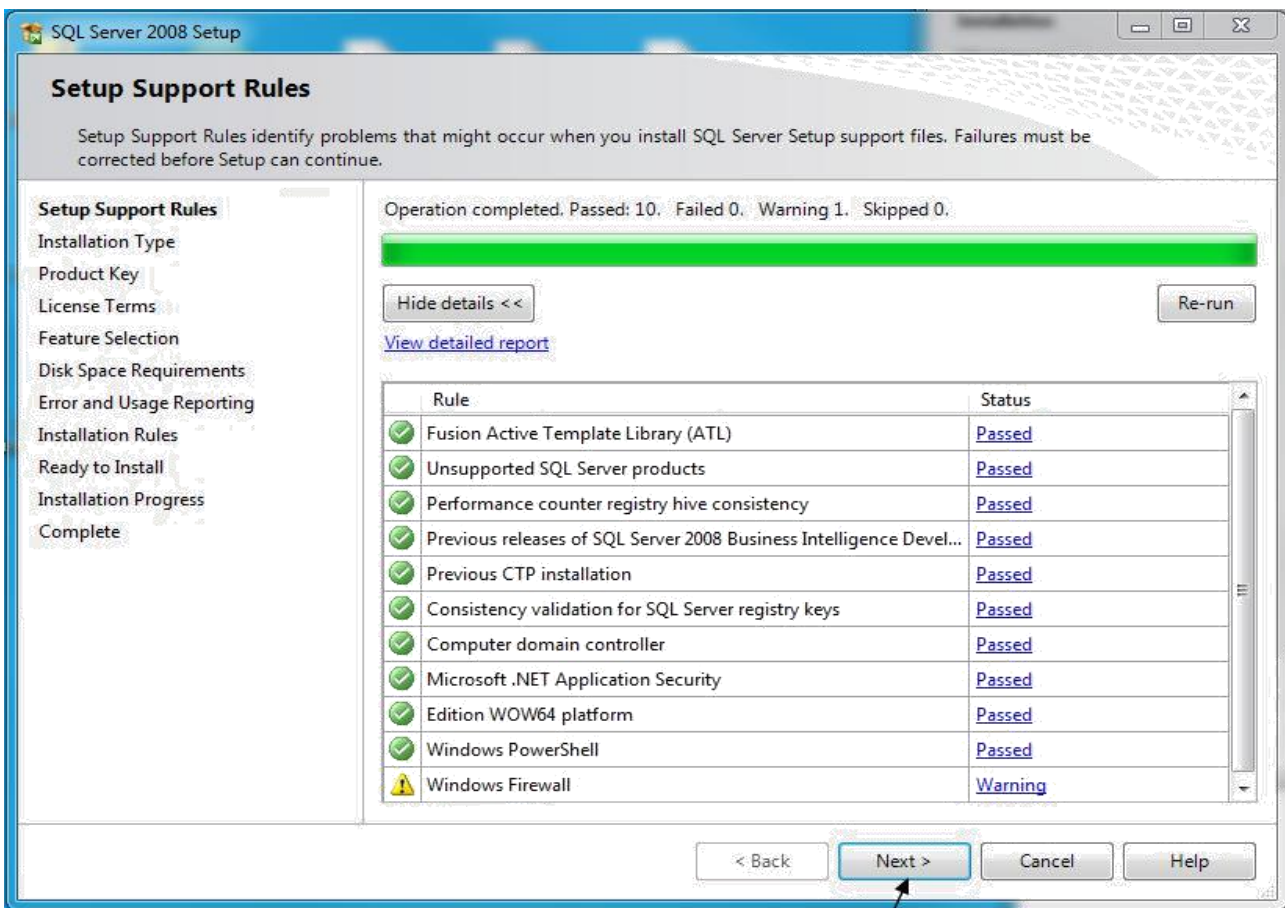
SQL Server 2008 Setup

Setup Support Rules

Setup Support Rules identify problems that might occur when you install SQL Server Setup support files. Failures must be corrected before Setup can continue.

Setup Support Rules
Installation Type
Product Key
License Terms
Feature Selection
Disk Space Requirements
Error and Usage Reporting
Installation Rules
Ready to Install
Installation Progress
Complete

Operation completed. Passed: 10. Failed 0. Warning 1. Skipped 0.

Hide details <<

Re-run

View detailed report

| Rule | Status |
|---|---|
| Fusion Active Template Library (ATL) | Passed |
| Unsupported SQL Server products | Passed |
| Performance counter registry hive consistency | Passed |
| Previous releases of SQL Server 2008 Business Intelligence Devel... | Passed |
| Previous CTP installation | Passed |
| Consistency validation for SQL Server registry keys | Passed |
| Computer domain controller | Passed |
| Microsoft .NET Application Security | Passed |
| Edition WOW64 platform | Passed |
| Windows PowerShell | Passed |
| Windows Firewall | Warning |

< Back
Next >
Cancel
Help